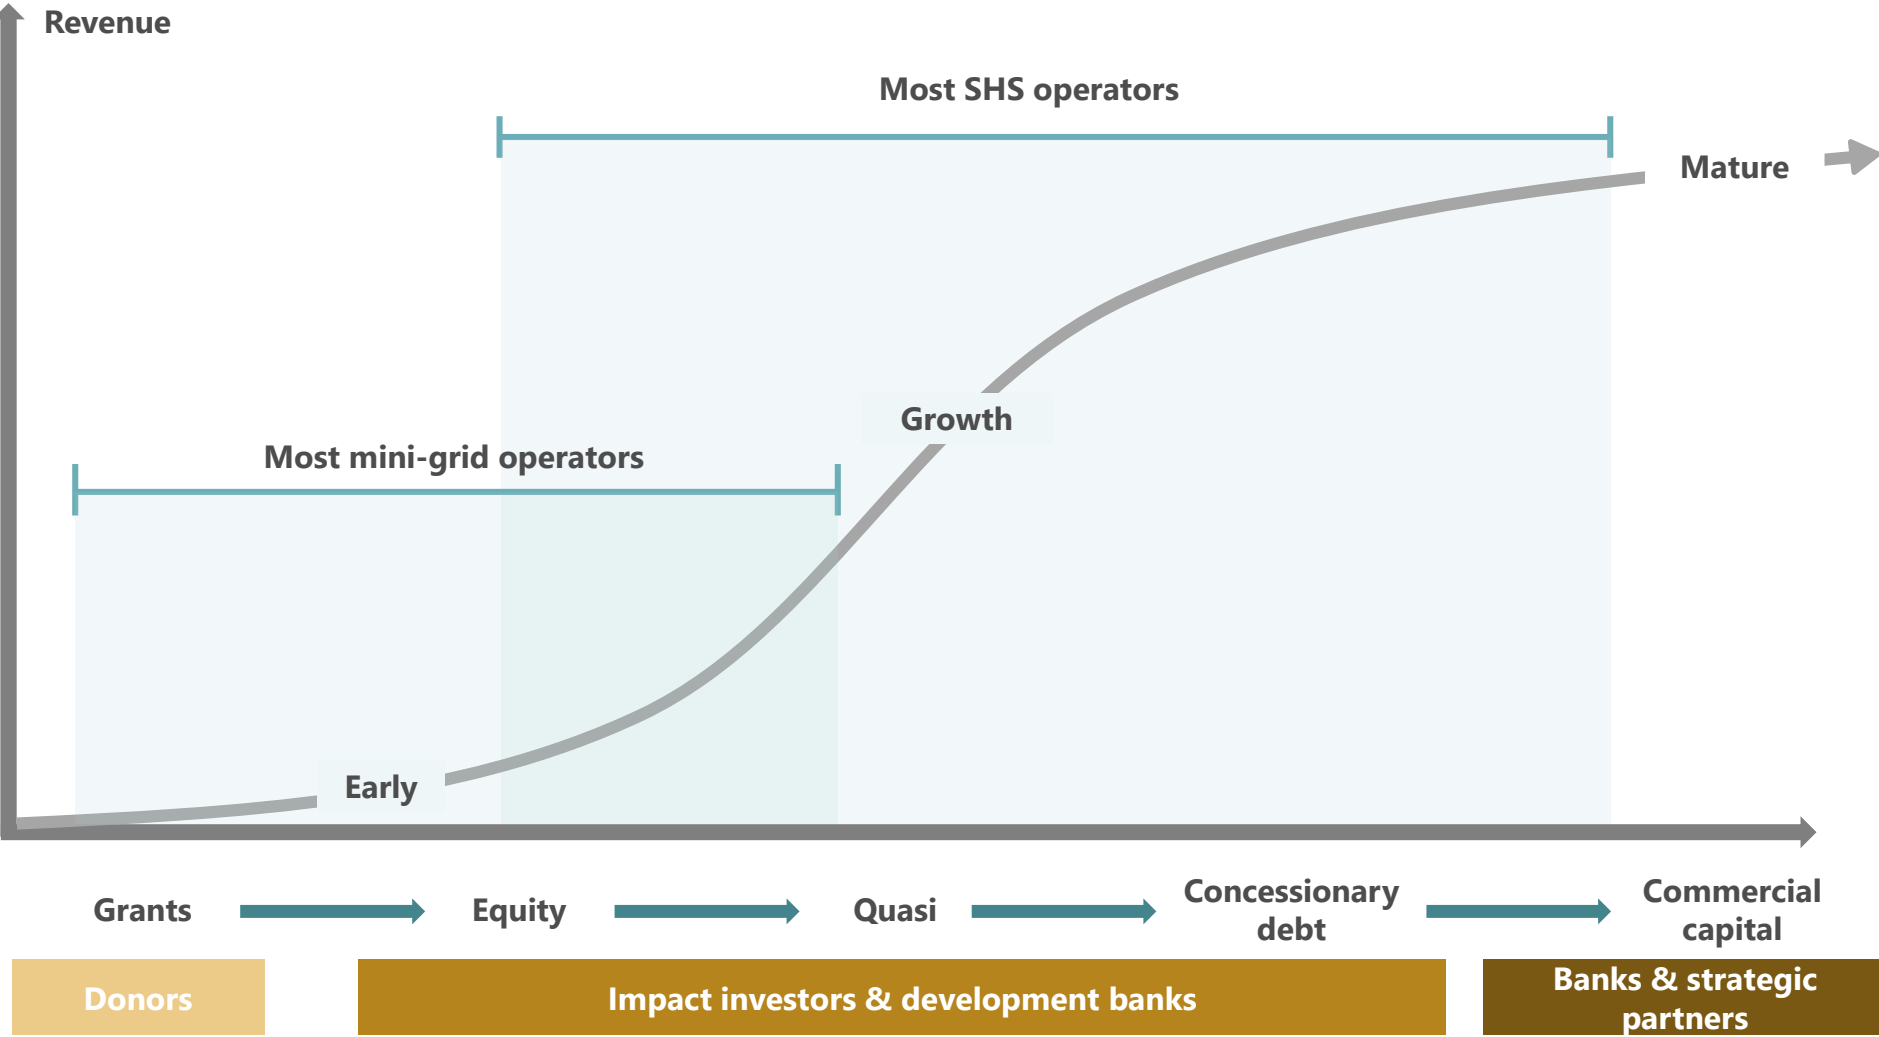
Revenue

Most SHS operators

Mature

Growth

Most mini-grid operators

Early

Grants

Equity

Quasi

Concessionary debt

Commercial capital

Donors

Impact investors & development banks

Banks & strategic partners